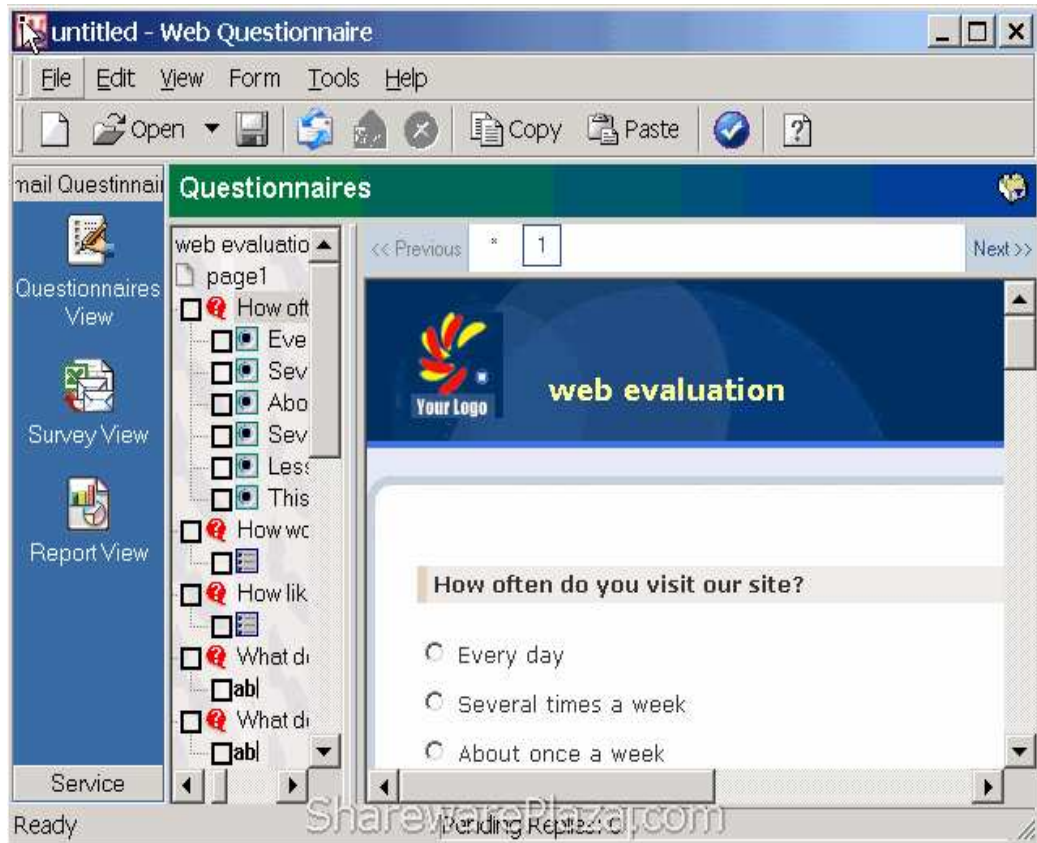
untitled - Web Questionnaire

File Edit View Form Tools Help

Open Copy Paste

mail Questinnai

Questionnaires

Questionnaires View

Survey View

Report View

Service

web evaluatio
page1
How oft
Eve
Sev
Abo
Sev
Less
This
How wo
How lik
What d
ab|
What d
ab|

<< Previous * 1 Next >>

Your Logo

web evaluation

How often do you visit our site?

Every day

Several times a week

About once a week

Ready

Pending Replies: 0

SharewarePlaza.com